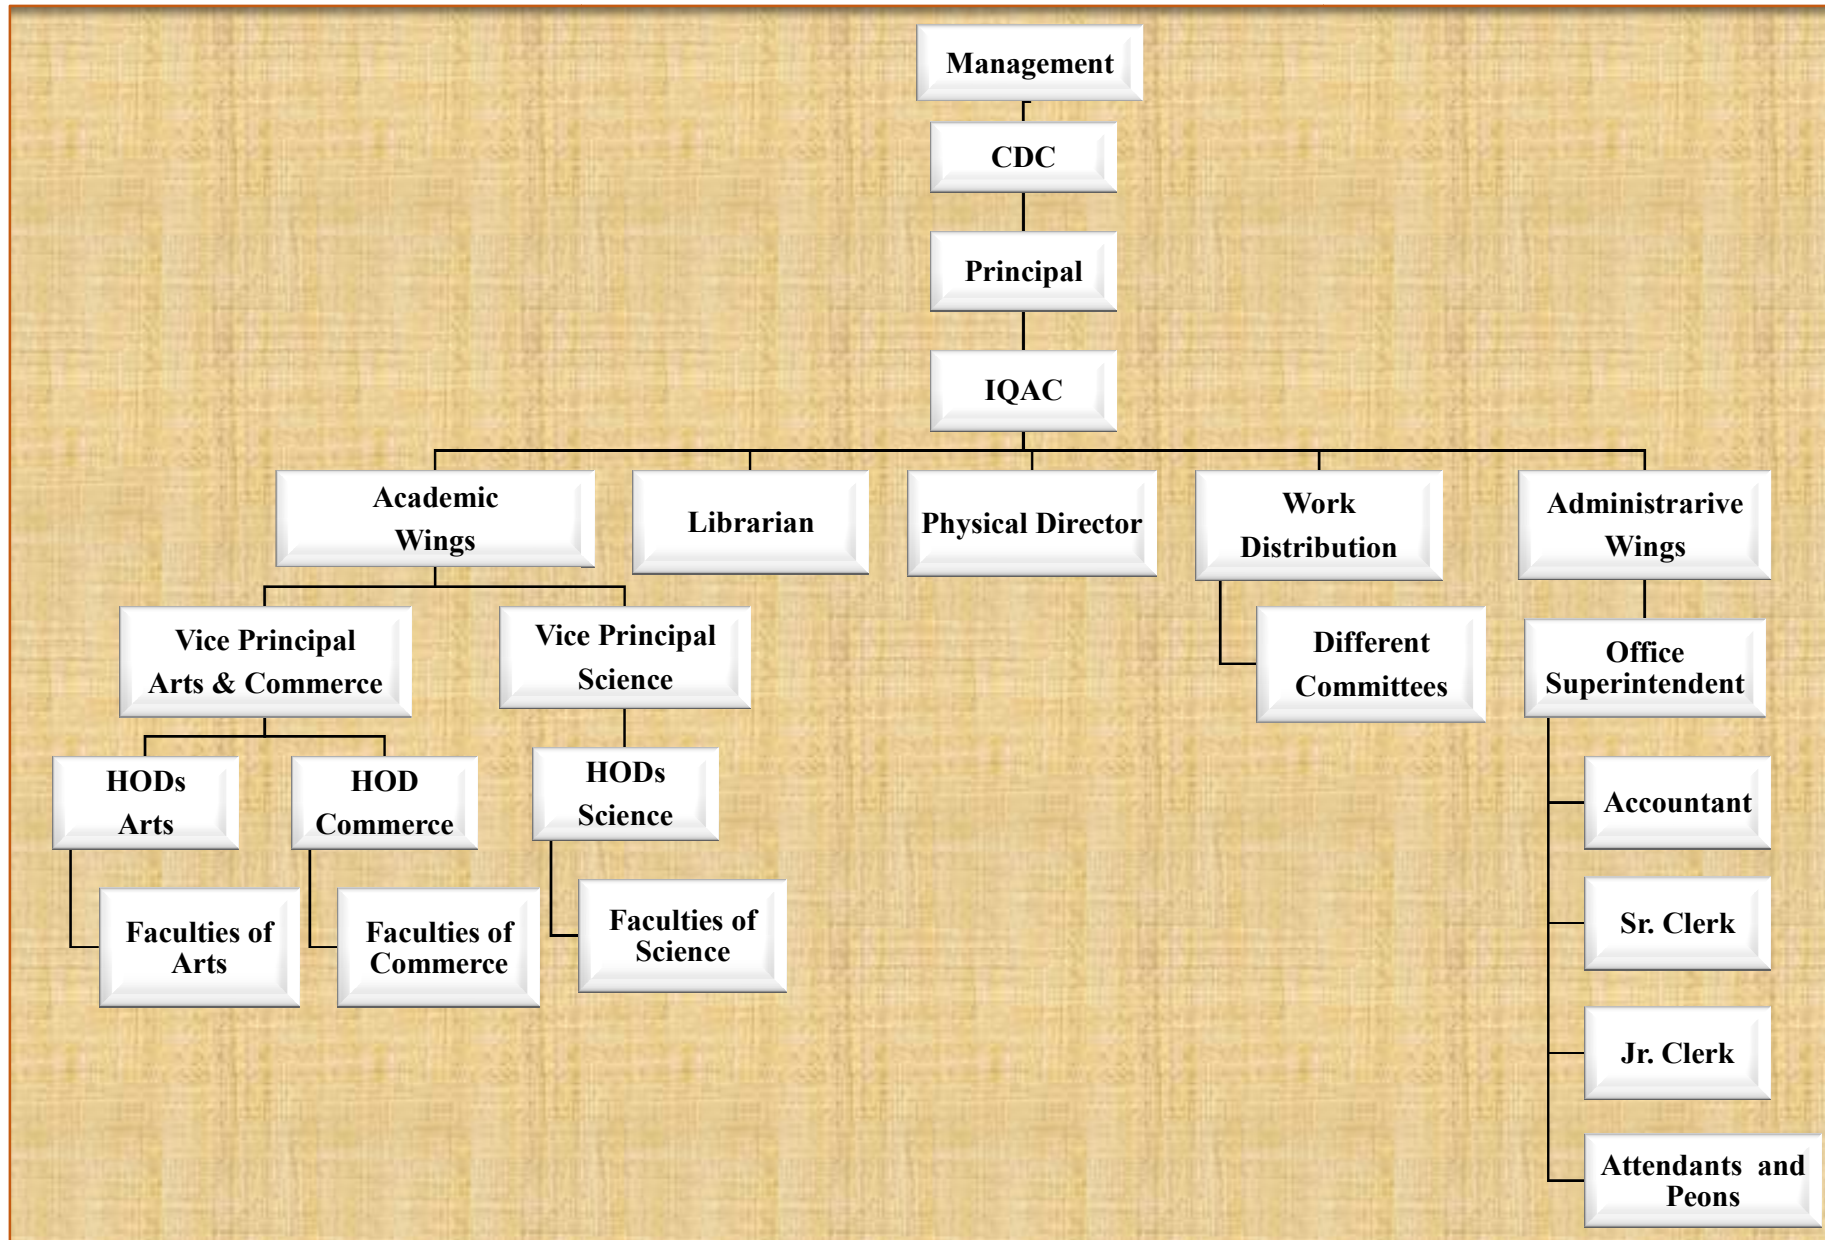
Management

CDC

Principal

IQAC

Academic Wings

Librarian

Physical Director

Work Distribution

Administrarive Wings

Vice Principal Arts & Commerce

Vice Principal Science

Different Committees

Office Superintendent

HODs Arts

HOD Commerce

HODs Science

Accountant

Faculties of Arts

Faculties of Commerce

Faculties of Science

Sr. Clerk

Jr. Clerk

Attendants and Peons